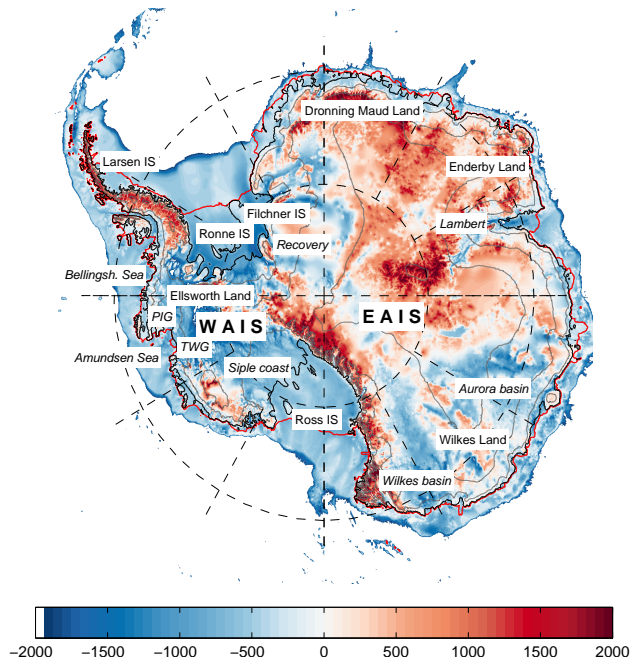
Dronning Maud Land
Larsen IS
Enderby Land
Filchner IS
Ronne IS
Lambert
Recovery
Bellingsh. Sea
Ellsworth Land
PIG
WAIS
EAIS
TWG
Amundsen Sea
Siple coast
Aurora basin
Ross IS
Wilkes Land
Wilkes basin

−2000 −1500 −1000 −500 0 500 1000 1500 2000